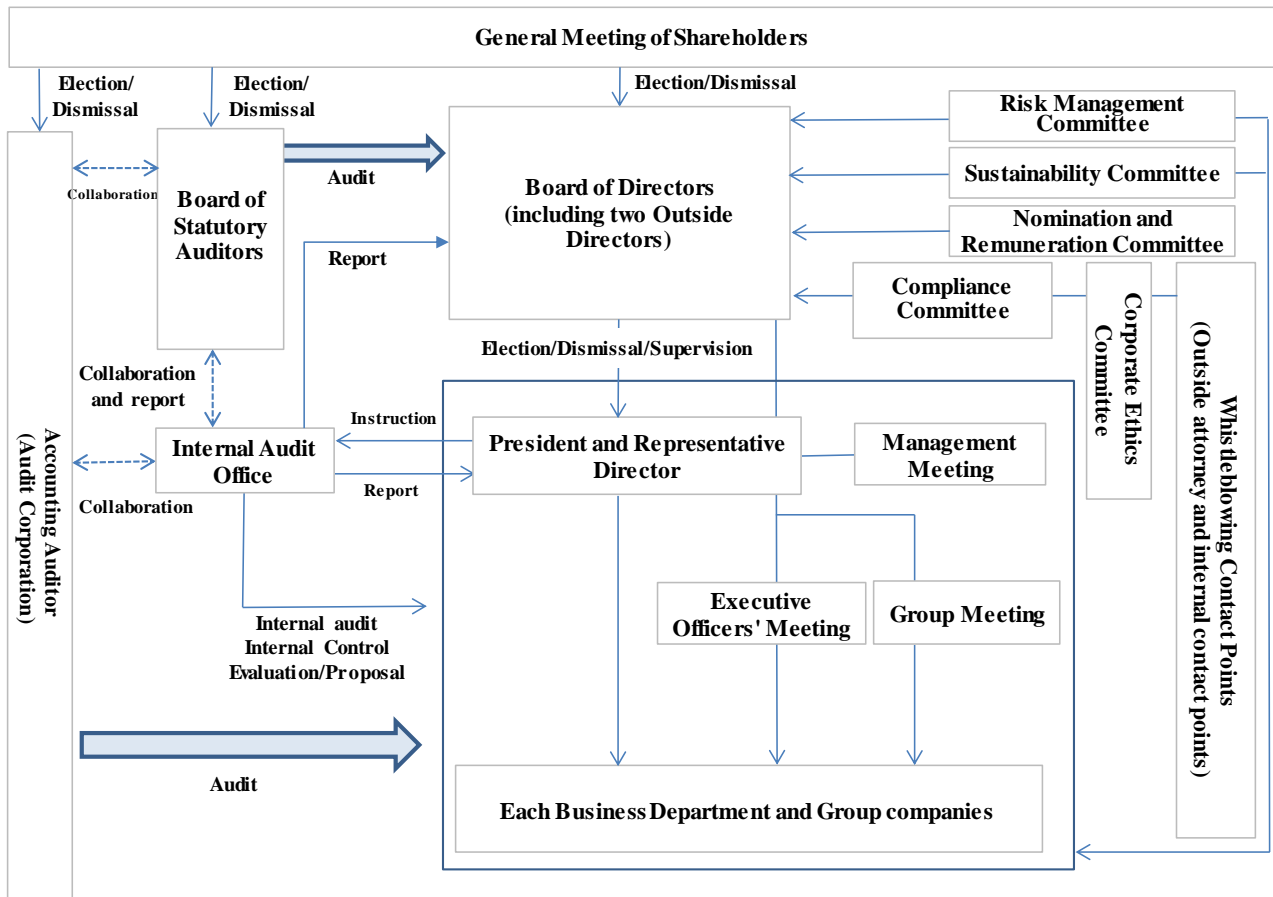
General Meeting of Shareholders

Election/ Dismissal

Election/ Dismissal

Election/Dismissal

Accounting Auditor (Audit Corporation)

Collaboration

Board of Statutory Auditors

Audit

Board of Directors (including two Outside Directors)

Report

Risk Management Committee

Sustainability Committee

Nomination and Remuneration Committee

Compliance Committee

Corporate Ethics Committee

Whistleblowing Contact Points (Outside attorney and internal contact points)

Election/Dismissal/Supervision

Collaboration and report

Instruction

Internal Audit Office

President and Representative Director

Management Meeting

Collaboration

Report

Executive Officers' Meeting

Group Meeting

Internal audit Internal Control Evaluation/Proposal

Audit

Each Business Department and Group companies